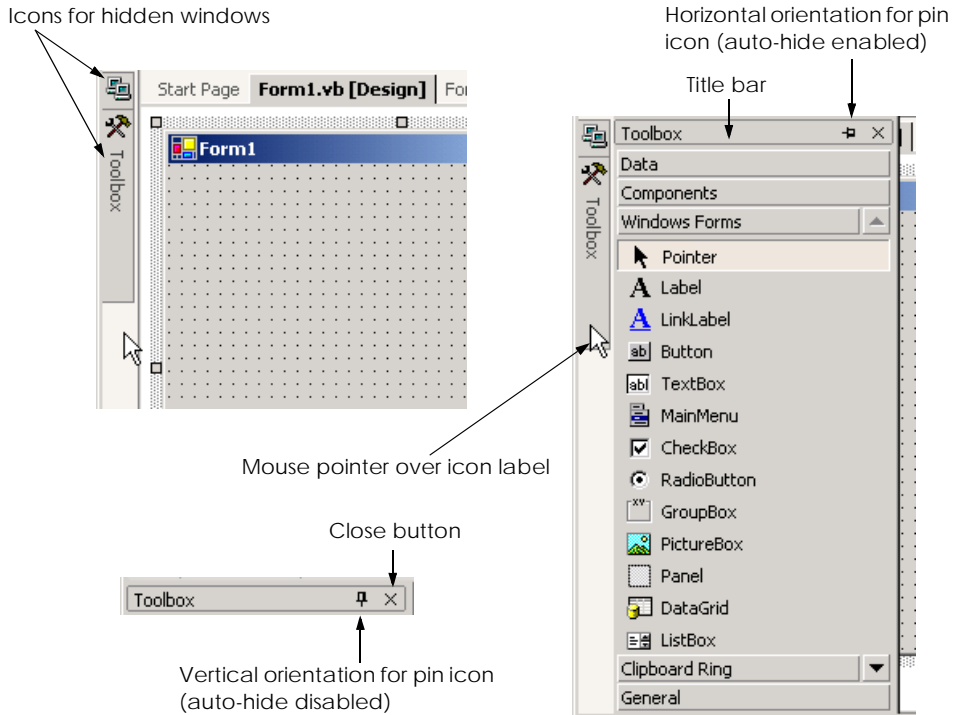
Icons for hidden windows

Toolbox

Start Page

Form1.vb [Design]

For

Form1

Horizontal orientation for pin icon (auto-hide enabled)

Title bar

Toolbox

Toolbox

Data

Components

Windows Forms

Pointer

Label

LinkLabel

Button

TextBox

MainMenu

CheckBox

RadioButton

GroupBox

PictureBox

Panel

DataGrid

ListBox

Clipboard Ring

General

Mouse pointer over icon label

Close button

Toolbox

Vertical orientation for pin icon (auto-hide disabled)